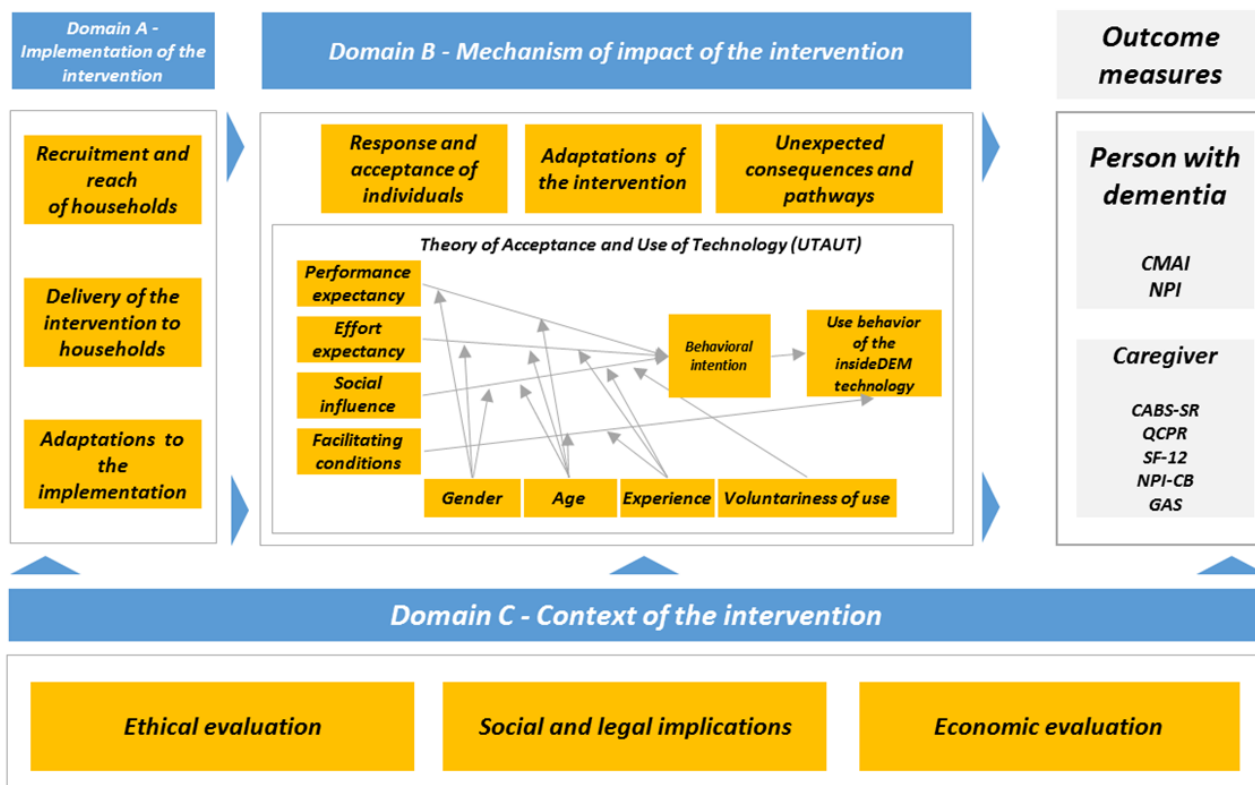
Domain A - Implementation of the intervention

Domain B - Mechanism of impact of the intervention

Outcome measures

Recruitment and reach of households

Delivery of the intervention to households

Adaptations to the implementation

Response and acceptance of individuals

Adaptations of the intervention

Unexpected consequences and pathways

Theory of Acceptance and Use of Technology (UTAUT)

Performance expectancy

Effort expectancy

Social influence

Facilitating conditions

Behavioral intention

Use behavior of the insideDEM technology

Gender

Age

Experience

Voluntariness of use

Person with dementia

CMAI
NPI

Caregiver

CABS-SR
QCPR
SF-12
NPI-CB
GAS

Domain C - Context of the intervention

Ethical evaluation

Social and legal implications

Economic evaluation